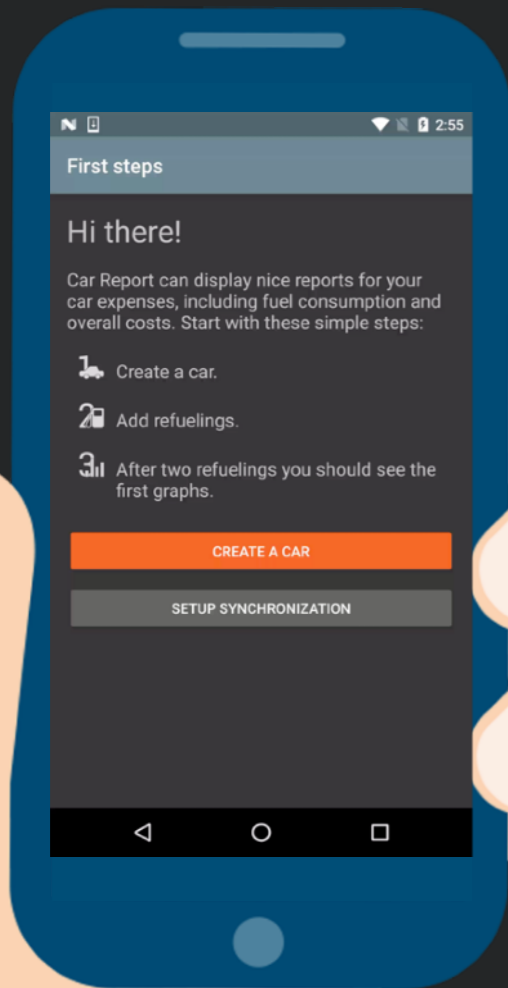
2:55

First steps

Hi there!

Car Report can display nice reports for your car expenses, including fuel consumption and overall costs. Start with these simple steps:

1 Create a car.

2 Add refuelings.

3 After two refuelings you should see the first graphs.

CREATE A CAR

SETUP SYNCHRONIZATION